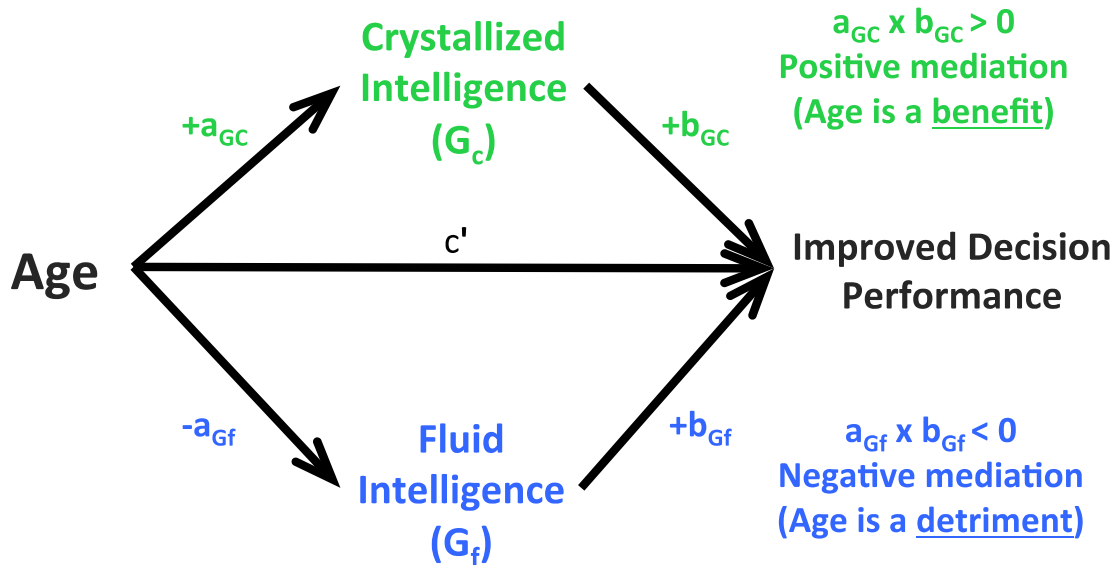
Crystallized Intelligence ($G_c$)

$a_{GC}$ x $b_{GC}$ > 0
Positive mediation
(Age is a benefit)

$+a_{GC}$

$+b_{GC}$

c'

Age

Improved Decision Performance

$-a_{Gf}$

$+b_{Gf}$

Fluid Intelligence ($G_f$)

$a_{Gf}$ x $b_{Gf}$ < 0
Negative mediation
(Age is a detriment)